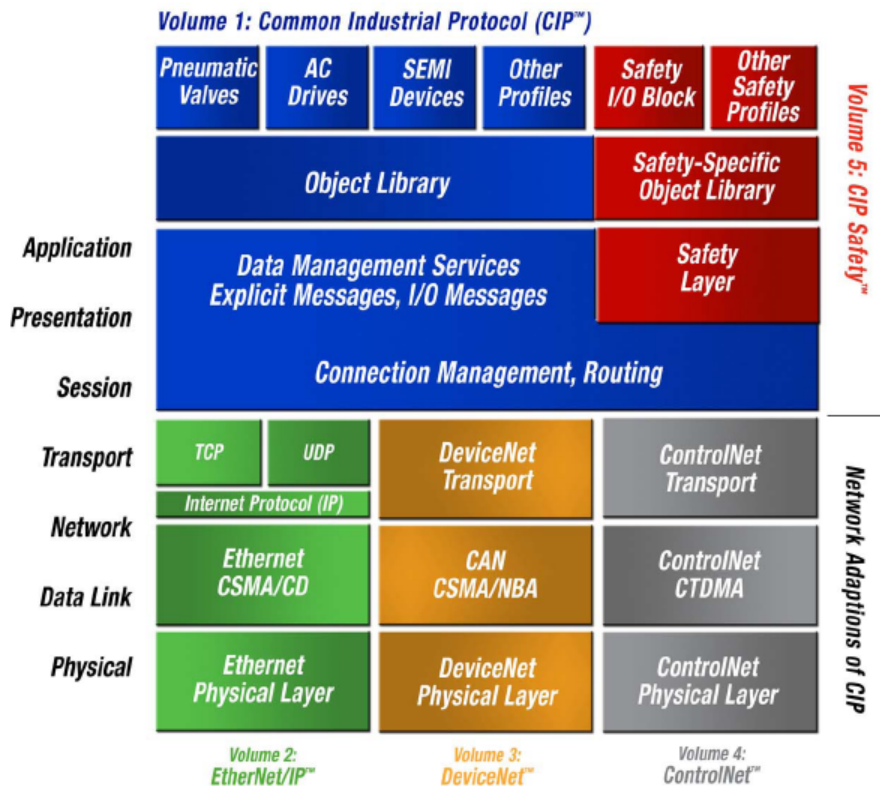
Volume 1: Common Industrial Protocol (CIP™)

Pneumatic Valves

AC Drives

SEMI Devices

Other Profiles

Safety I/O Block

Other Safety Profiles

Volume 5: CIP Safety™

Object Library

Safety-Specific Object Library

Application

Presentation

Session

Data Management Services Explicit Messages, I/O Messages

Safety Layer

Connection Management, Routing

Transport

Network

Data Link

Physical

TCP

UDP

Internet Protocol (IP)

DeviceNet Transport

ControlNet Transport

Network Adaptions of CIP

Ethernet CSMA/CD

CAN CSMA/NBA

ControlNet CTDMA

Ethernet Physical Layer

DeviceNet Physical Layer

ControlNet Physical Layer

Volume 2: EtherNet/IP™

Volume 3: DeviceNet™

Volume 4: ControlNet™